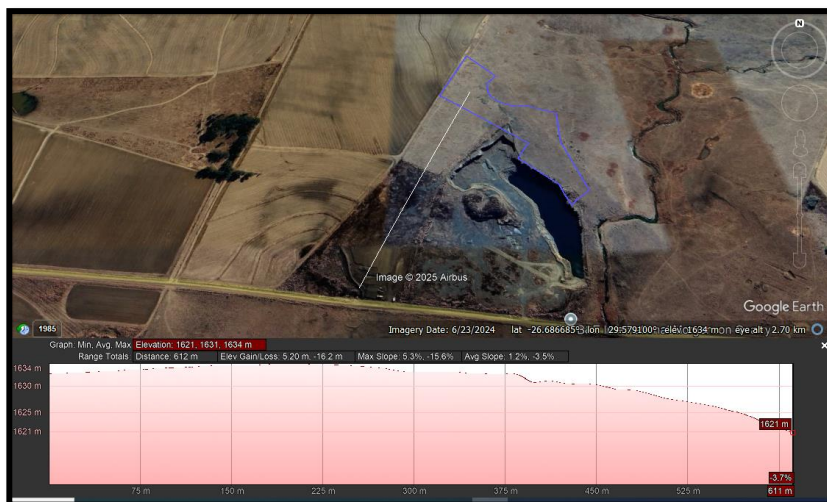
N

Image © 2025 Airbus

Google Earth

1985

Imagery Date: 6/23/2024 lat -26.686685° lon 29.579100° elev 1634 m eye alt 2.70 km

Graph: Min, Avg, Max Elevation: 1621, 1631, 1634 m
Range Totals: Distance: 612 m Elev Gain/Loss: 5.20 m, -16.2 m Max Slope: 5.3%, -15.6% Avg Slope: 1.2%, -3.5%

1634 m
1630 m
1625 m
1621 m

1621 m

-3.7%

75 m 150 m 225 m 300 m 375 m 450 m 525 m 611 m